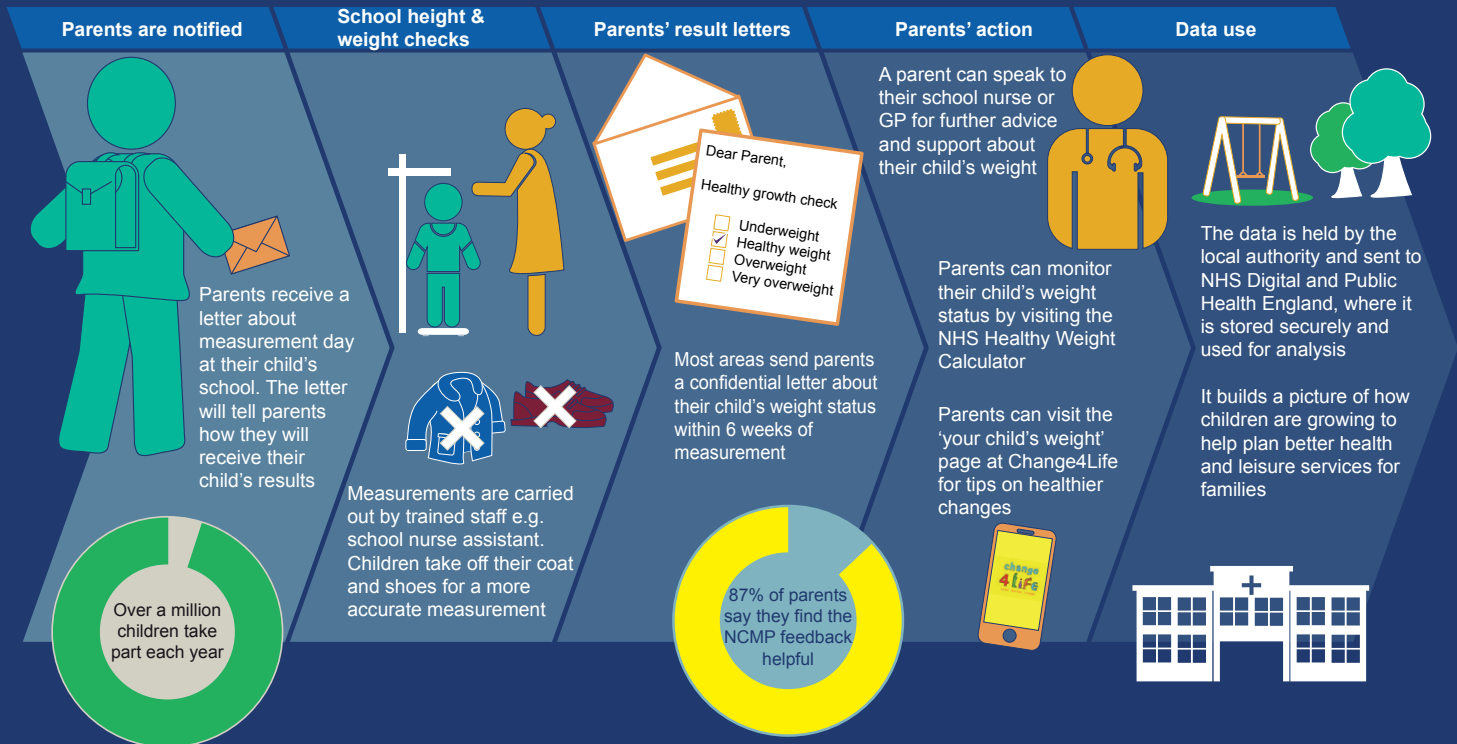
Parents are notified

Parents receive a letter about measurement day at their child's school. The letter will tell parents how they will receive their child's results

Over a million children take part each year

School height & weight checks

Measurements are carried out by trained staff e.g. school nurse assistant. Children take off their coat and shoes for a more accurate measurement

Parents' result letters

Dear Parent,

Healthy growth check

Underweight
Healthy weight
Overweight
Very overweight

Most areas send parents a confidential letter about their child's weight status within 6 weeks of measurement

87% of parents say they find the NCMP feedback helpful

Parents' action

A parent can speak to their school nurse or GP for further advice and support about their child's weight

Parents can monitor their child's weight status by visiting the NHS Healthy Weight Calculator

Parents can visit the 'your child's weight' page at Change4Life for tips on healthier changes

change 4 Life

Data use

The data is held by the local authority and sent to NHS Digital and Public Health England, where it is stored securely and used for analysis

It builds a picture of how children are growing to help plan better health and leisure services for families